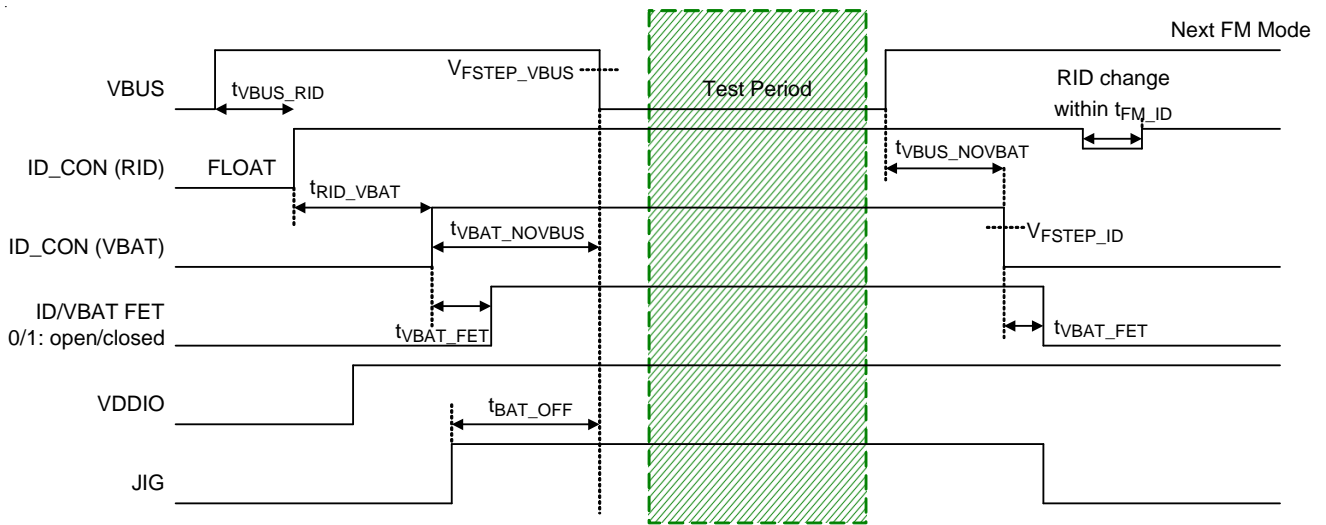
Next FM Mode

VBUS

$t_{VBUS\_RID}$

$V_{FSTEP\_VBUS}$

Test Period

RID change within $t_{FM\_ID}$

ID_CON (RID)

FLOAT

$t_{VBUS\_NOVBAT}$

$t_{RID\_VBAT}$

ID_CON (VBAT)

$t_{VBAT\_NOVBUS}$

$V_{FSTEP\_ID}$

ID/VBAT FET 0/1: open/closed

$t_{VBAT\_FET}$

$t_{VBAT\_FET}$

VDDIO

$t_{BAT\_OFF}$

JIG